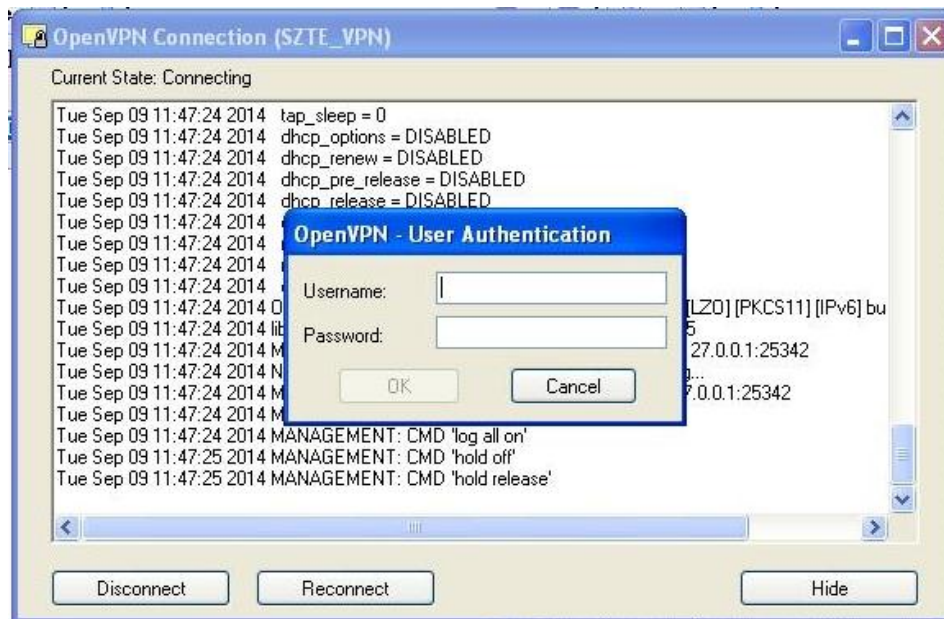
OpenVPN Connection (SZTE_VPN)

Current State: Connecting

Tue Sep 09 11:47:24 2014 tap_sleep = 0
Tue Sep 09 11:47:24 2014 dhcp_options = DISABLED
Tue Sep 09 11:47:24 2014 dhcp_renew = DISABLED
Tue Sep 09 11:47:24 2014 dhcp_pre_release = DISABLED
Tue Sep 09 11:47:24 2014 dhcp_release = DISABLED
Tue Sep 09 11:47:24 2014 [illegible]
Tue Sep 09 11:47:24 2014 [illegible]
Tue Sep 09 11:47:24 2014 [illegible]
Tue Sep 09 11:47:24 2014 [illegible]
Tue Sep 09 11:47:24 2014 O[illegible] [LZO] [PKCS11] [IPv6] bu
Tue Sep 09 11:47:24 2014 lib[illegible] 5
Tue Sep 09 11:47:24 2014 M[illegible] 27.0.0.1:25342
Tue Sep 09 11:47:24 2014 N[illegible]
Tue Sep 09 11:47:24 2014 M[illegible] 7.0.0.1:25342
Tue Sep 09 11:47:24 2014 M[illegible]
Tue Sep 09 11:47:24 2014 MANAGEMENT: CMD 'log all on'
Tue Sep 09 11:47:25 2014 MANAGEMENT: CMD 'hold off'
Tue Sep 09 11:47:25 2014 MANAGEMENT: CMD 'hold release'

OpenVPN - User Authentication

Username:
Password:
OK
Cancel

Disconnect
Reconnect
Hide